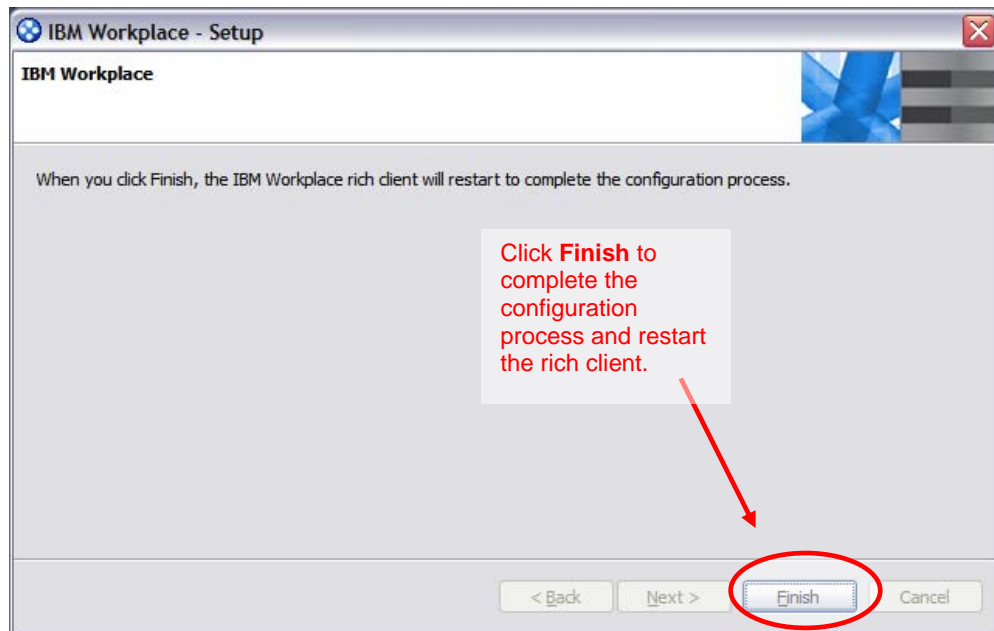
IBM Workplace - Setup

IBM Workplace

When you click Finish, the IBM Workplace rich client will restart to complete the configuration process.

Click **Finish** to complete the configuration process and restart the rich client.

< Back

Next >

Finish

Cancel